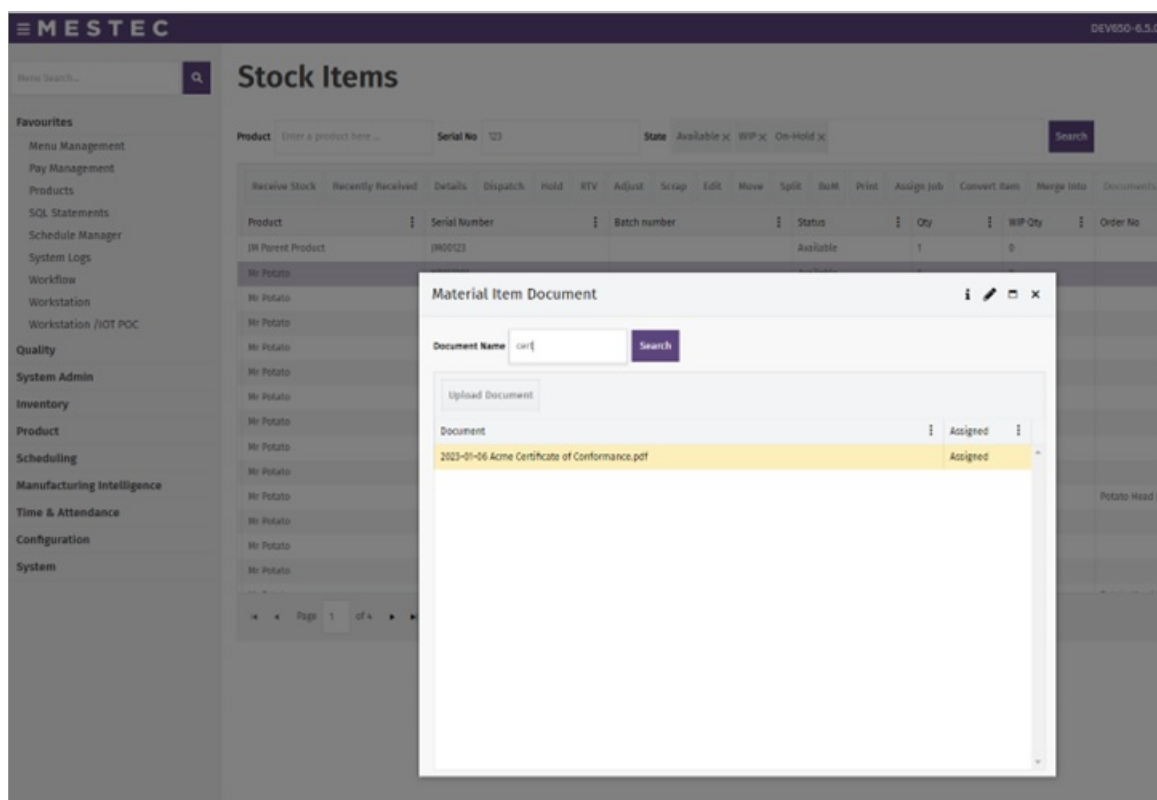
≡MESTEC

DEV650-6.5.0

Menu Search...

Favourites
Menu Management
Pay Management
Products
SQL Statements
Schedule Manager
System Logs
Workflow
Workstation
Workstation /IOT POC
Quality
System Admin
Inventory
Product
Scheduling
Manufacturing Intelligence
Time & Attendance
Configuration
System

Stock Items

Product Enter a product here... Serial No 123 State Available × WIP × On-Hold × Search

Receive Stock Recently Received Details Dispatch Hold RTV Adjust Scrap Edit Move Split BoM Print Assign Job Convert Item Merge Into Documents

| Product | Serial Number | Batch number | Status | Qty | WIP Qty | Order No |
|---|---|---|---|---|---|---|
| JM Parent Product | JM00123 | | Available | 1 | 0 | |
| Mr Potato | | | | | | |
| Mr Potato | | | | | | |
| Mr Potato | | | | | | |
| Mr Potato | | | | | | |
| Mr Potato | | | | | | |
| Mr Potato | | | | | | |
| Mr Potato | | | | | | |
| Mr Potato | | | | | | |
| Mr Potato | | | | | | |
| Mr Potato | | | | | | Potato Head |
| Mr Potato | | | | | | |
| Mr Potato | | | | | | |
| Mr Potato | | | | | | |

Page 1 of 4

Material Item Document

Document Name cert Search

Upload Document

| Document | Assigned |
|---|---|
| 2023-01-06 Acme Certificate of Conformance.pdf | Assigned |